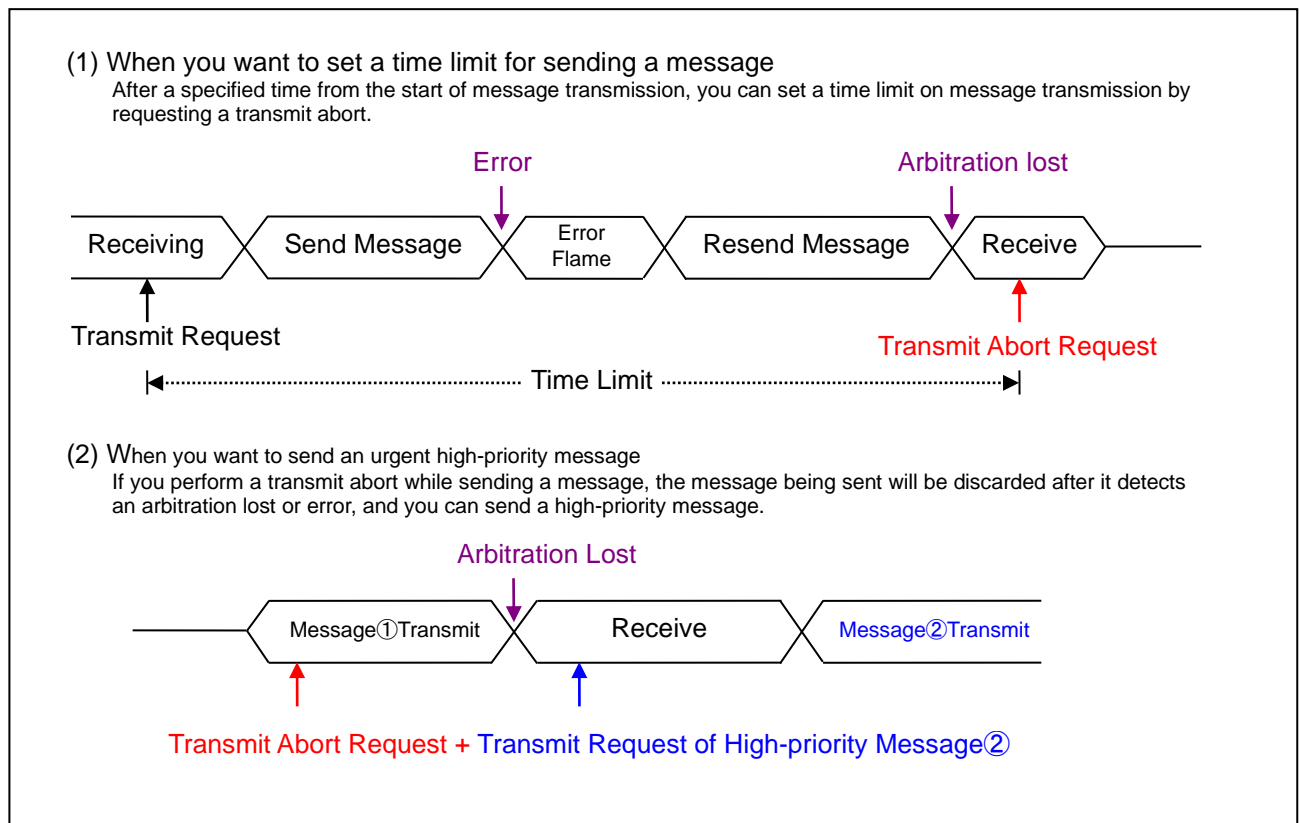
(1) When you want to set a time limit for sending a message
After a specified time from the start of message transmission, you can set a time limit on message transmission by requesting a transmit abort.

Error

Arbitration lost

Receiving

Send Message

Error Flame

Resend Message

Receive

Transmit Request

Transmit Abort Request

Time Limit

(2) When you want to send an urgent high-priority message
If you perform a transmit abort while sending a message, the message being sent will be discarded after it detects an arbitration lost or error, and you can send a high-priority message.

Arbitration Lost

Message①Transmit

Receive

Message②Transmit

Transmit Abort Request + Transmit Request of High-priority Message②